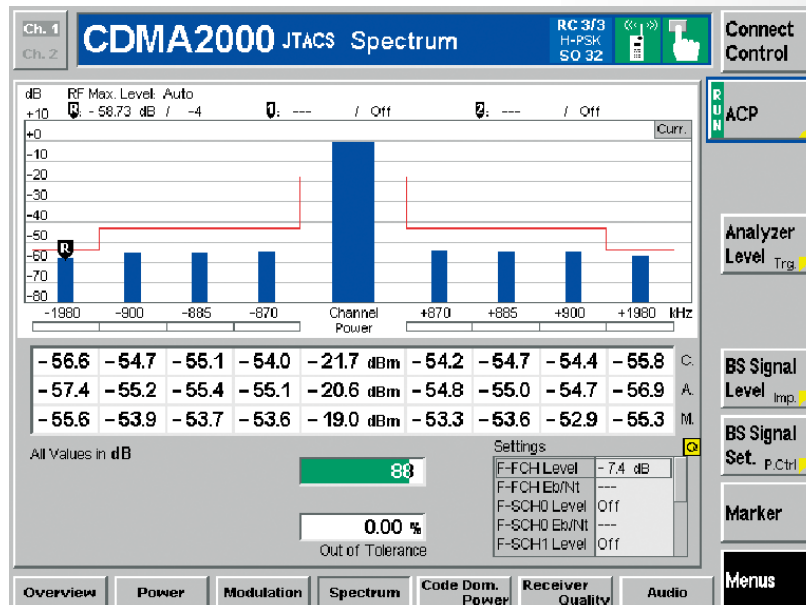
Ch. 1
Ch. 2
CDMA2000 JTACS Spectrum
RC 3/3
H-PSK
SO 32
Connect Control

dB
+10
RF Max. Level: Auto
R: - 58.73 dB / -4
1: --- / Off
2: --- / Off
Curr.
+0
-10
-20
-30
-40
-50
-60
-70
-80
-1980
-900
-885
-870
Channel Power
+870
+885
+900
+1980
kHz

RUN
ACP

| -56.6 | -54.7 | -55.1 | -54.0 | -21.7 dBm | -54.2 | -54.7 | -54.4 | -55.8 | C. |
|---|---|---|---|---|---|---|---|---|---|
| -57.4 | -55.2 | -55.4 | -55.1 | -20.6 dBm | -54.8 | -55.0 | -54.7 | -56.9 | A. |
| -55.6 | -53.9 | -53.7 | -53.6 | -19.0 dBm | -53.3 | -53.6 | -52.9 | -55.3 | M. |

All Values in dB
88
0.00 %
Out of Tolerance

Settings
| F-FCH Level | -7.4 dB |
|---|---|
| F-FCH Eb/Nt | --- |
| F-SCH0 Level | Off |
| F-SCH0 Eb/Nt | --- |
| F-SCH1 Level | Off |

Analyzer Level Trg.
BS Signal Level Imp.
BS Signal Set. P.Ctrl
Marker
Menus

Overview
Power
Modulation
Spectrum
Code Dom. Power
Receiver Quality
Audio